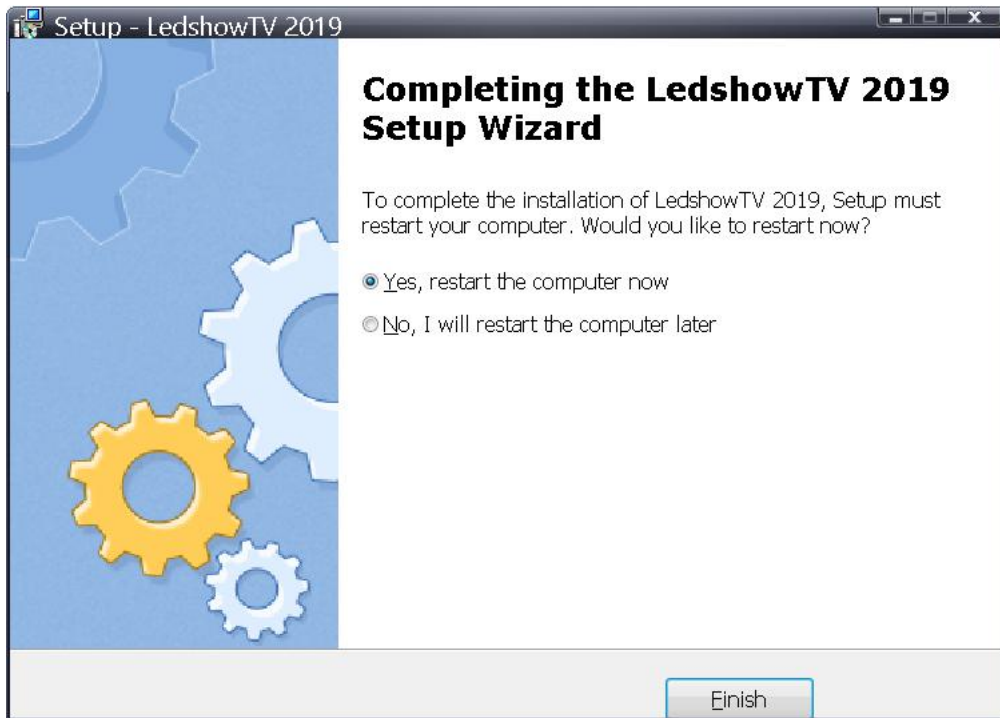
Setup - LedshowTV 2019

Completing the LedshowTV 2019 Setup Wizard

To complete the installation of LedshowTV 2019, Setup must restart your computer. Would you like to restart now?

Yes, restart the computer now

No, I will restart the computer later

Finish